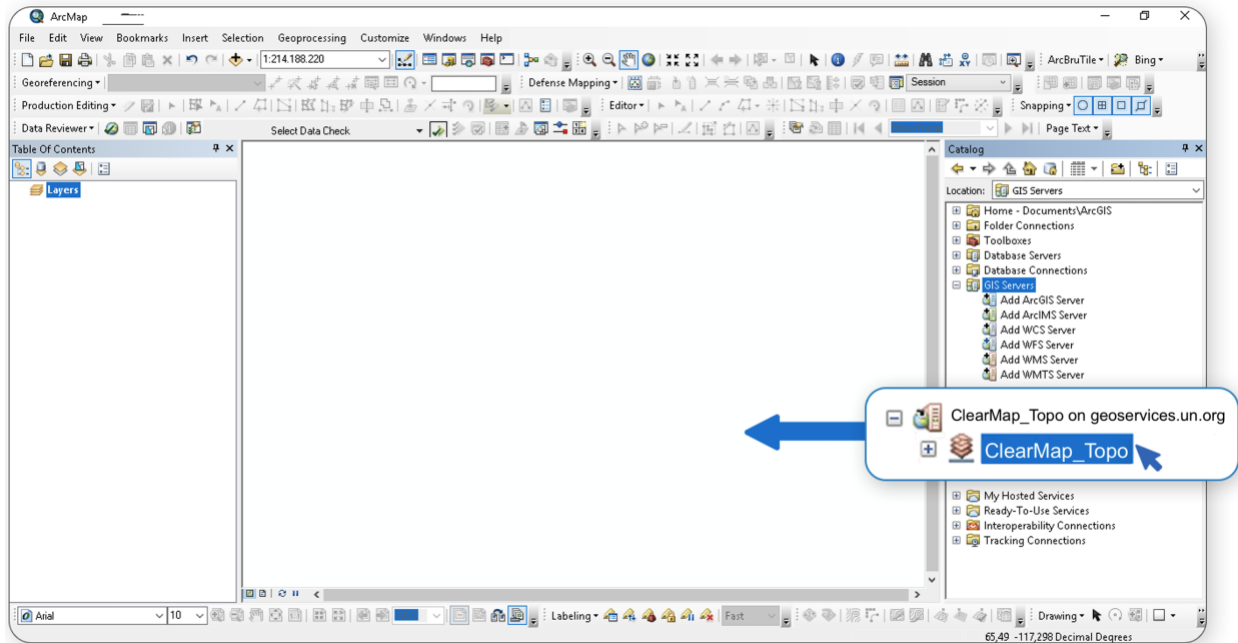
ArcMap

File Edit View Bookmarks Insert Selection Geoprocessing Customize Windows Help

1:214.188.220

ArcBruTile Bing

Georeferencing

Defense Mapping

Session

Production Editing

Editor

Snapping

Data Reviewer

Select Data Check

Page Text

Table Of Contents

Layers

Catalog

Location: GIS Servers

Home - Documents\ArcGIS
Folder Connections
Toolboxes
Database Servers
Database Connections
GIS Servers
Add ArcGIS Server
Add ArcIMS Server
Add WCS Server
Add WFS Server
Add WMS Server
Add WMTS Server

ClearMap_Topo on geoservices.un.org
ClearMap_Topo

My Hosted Services
Ready-To-Use Services
Interoperability Connections
Tracking Connections

Arial
10

Labeling

Fast

Drawing

65,49 -117,298 Decimal Degrees